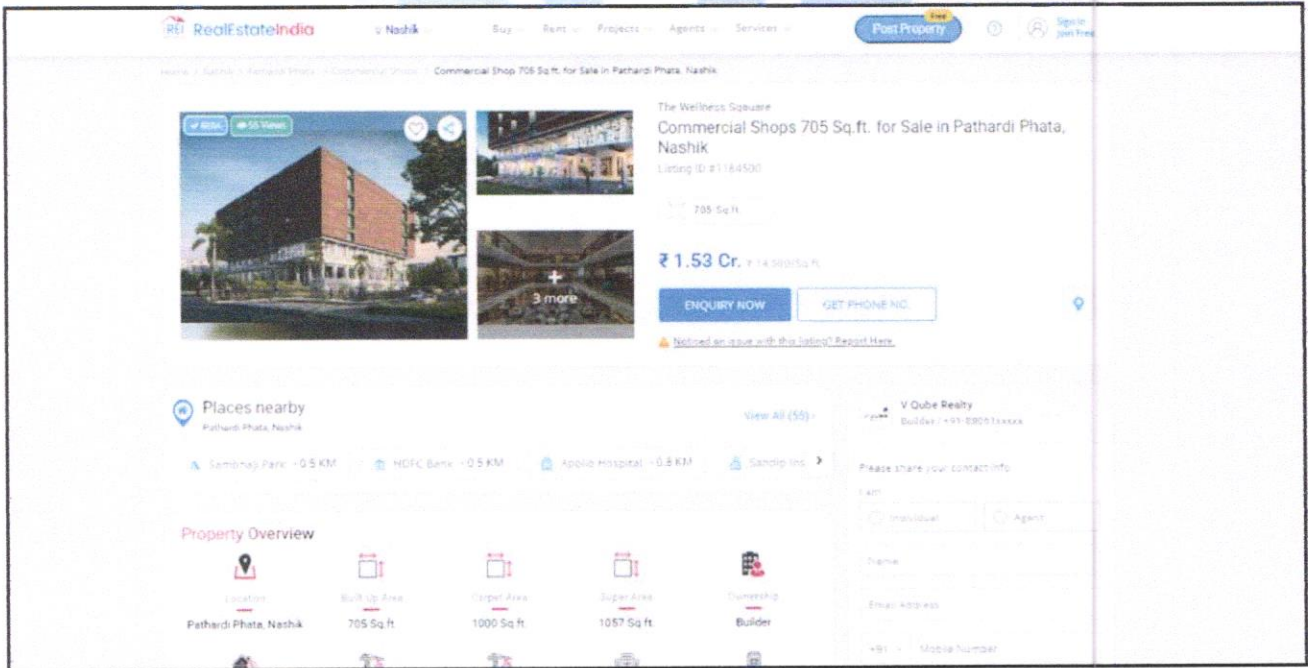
REI RealEstateIndia

Nashik

Buy Rent Projects Agents Services

Free
Post Property

Sign In
Join Free

Home / Nashik / Pathardi Phata / Commercial Shops / Commercial Shop 705 Sq.ft. for Sale in Pathardi Phata, Nashik

RERA 55 Views

3 more

The Wellness Square

Commercial Shops 705 Sq.ft. for Sale in Pathardi Phata, Nashik

Listing ID #1164500

705 Sq.ft.

₹ 1.53 Cr. ₹ 14,500/Sq.ft.

ENQUIRY NOW

GET PHONE NO.

Noticed an issue with this listing? Report Here.

Places nearby

Pathardi Phata, Nashik

View All (55)

Sambhaji Park - 0.5 KM

HDFC Bank - 0.5 KM

Apollo Hospital - 0.8 KM

Sandip Ins

V Qube Realty

Builder | +91-8809 1xxxxx

Please share your contact info

I am

Individual

Agent

Name

Email Address

+91 Mobile Number

Property Overview

Location
Pathardi Phata, Nashik

Built Up Area
705 Sq.ft.

Carpet Area
1000 Sq.ft.

Super Area
1057 Sq.ft.

Ownership
Builder